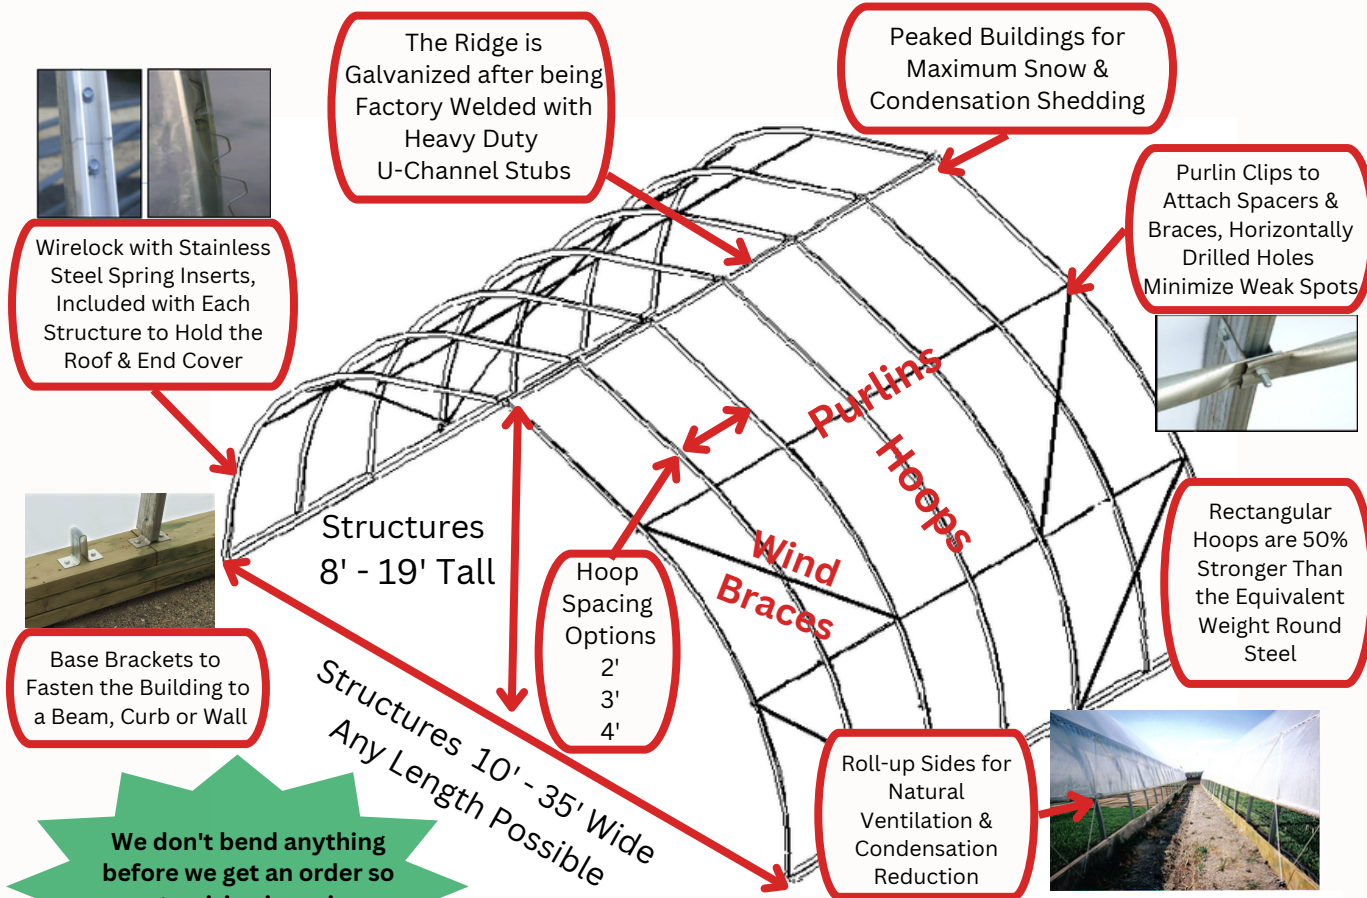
The Ridge is Galvanized after being Factory Welded with Heavy Duty U-Channel Stubs

Peaked Buildings for Maximum Snow & Condensation Shedding

Wirelock with Stainless Steel Spring Inserts, Included with Each Structure to Hold the Roof & End Cover

Purlin Clips to Attach Spacers & Braces, Horizontally Drilled Holes Minimize Weak Spots

Purlins

Hoops

Wind Braces

Structures 8' - 19' Tall

Hoop Spacing Options 2' 3' 4'

Rectangular Hoops are 50% Stronger Than the Equivalent Weight Round Steel

Base Brackets to Fasten the Building to a Beam, Curb or Wall

Structures 10' - 35' Wide Any Length Possible

Roll-up Sides for Natural Ventilation & Condensation Reduction

We don't bend anything before we get an order so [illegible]